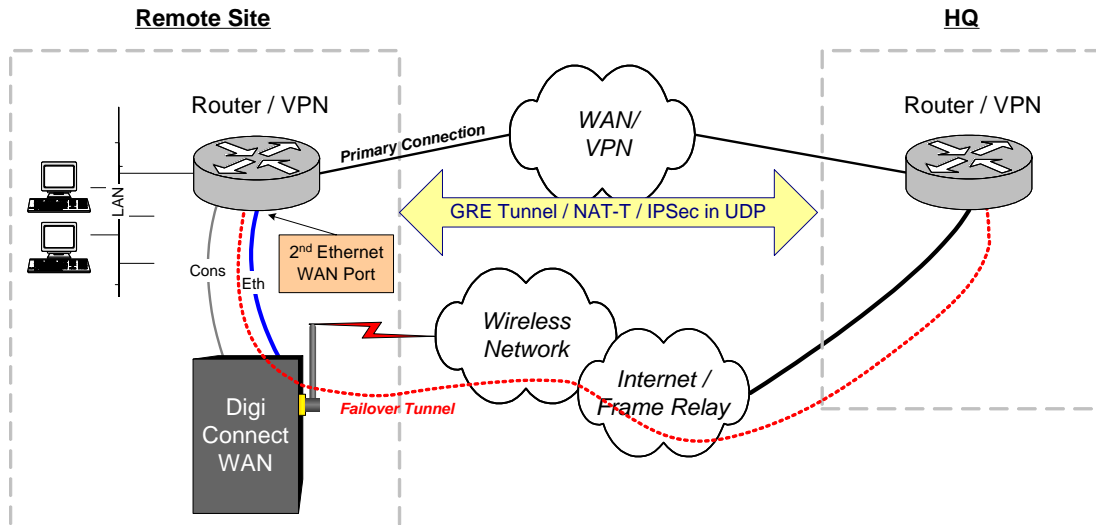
Remote Site

HQ

Router / VPN

Router / VPN

LAN

Primary Connection

WAN/ VPN

GRE Tunnel / NAT-T / IPSec in UDP

2$^{nd}$ Ethernet WAN Port

Cons

Eth

Wireless Network

Internet / Frame Relay

Failover Tunnel

Digi Connect WAN